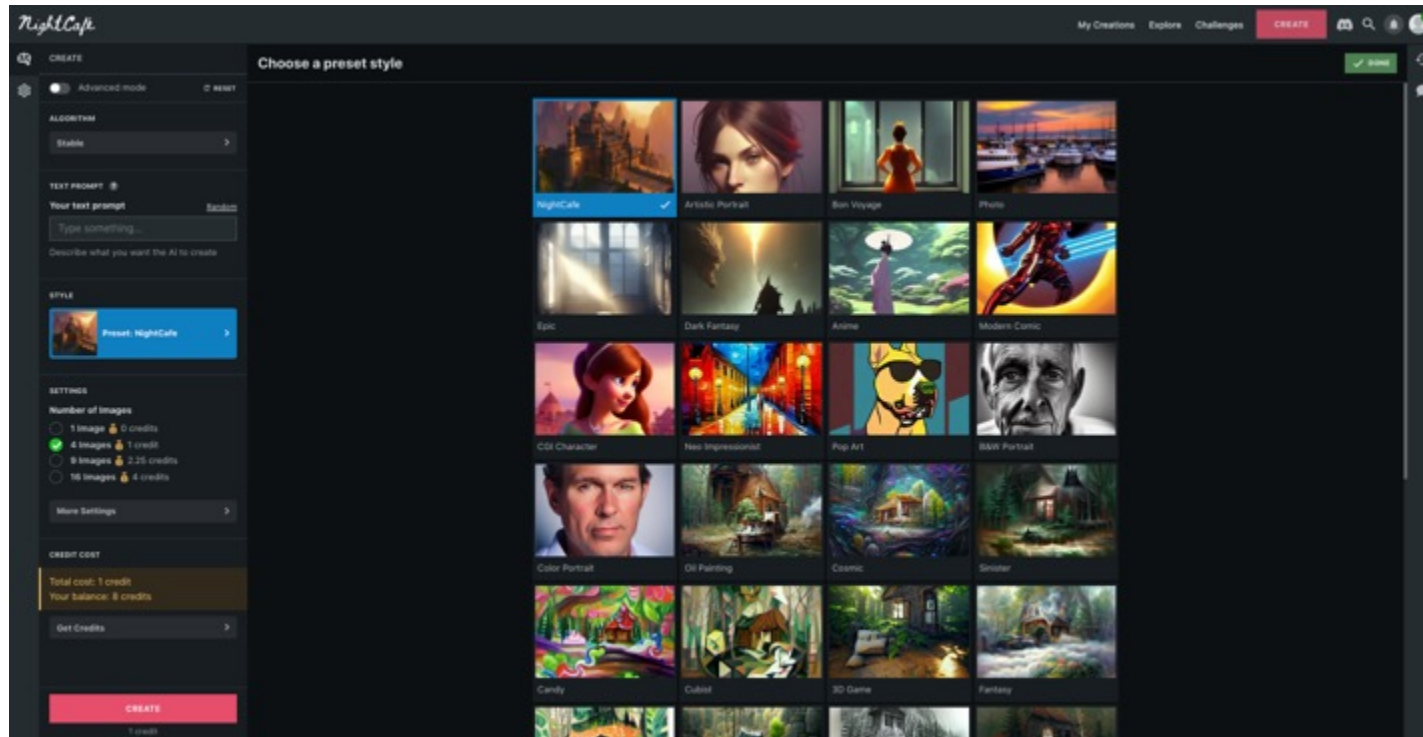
NightCafe

My Creations Explore Challenges CREATE

CREATE

Advanced mode RESET

ALGORITHM

Stable

TEXT PROMPT

Your text prompt Random

Type something...

Describe what you want the AI to create

STYLE

Preset: NightCafe

SETTINGS

Number of Images

1 image 0 credits

4 images 1 credit

9 images 2.25 credits

16 images 4 credits

More Settings

CREDIT COST

Total cost: 1 credit

Your balance: 8 credits

Get Credits

CREATE

1 credit

Choose a preset style

DONE

NightCafe

Artistic Portrait

Bon Voyage

Photo

Epic

Dark Fantasy

Anime

Modern Comic

CGI Character

Neo Impressionist

Pop Art

B&W Portrait

Color Portrait

Oil Painting

Cosmic

Sinister

Candy

Cubist

3D Game

Fantasy